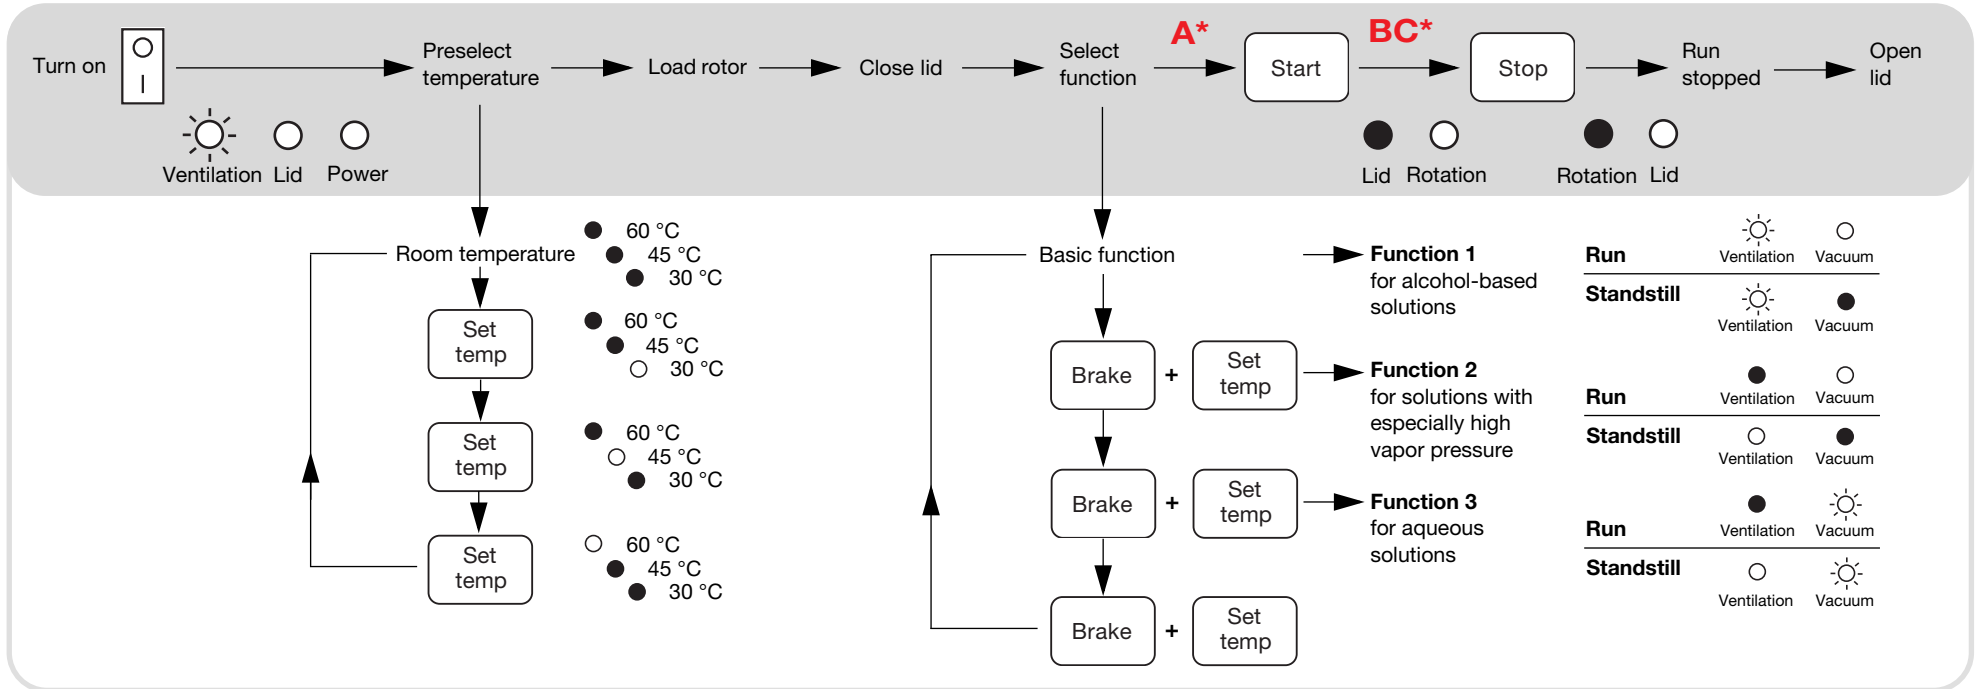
Turn on

O
I

Ventilation Lid Power

Preselect temperature

Load rotor

Close lid

Select function

A*

Start

Lid Rotation

BC*

Stop

Rotation Lid

Run stopped

Open lid

Room temperature

60 °C
45 °C
30 °C

Set temp

60 °C
45 °C
30 °C

Set temp

60 °C
45 °C
30 °C

Set temp

60 °C
45 °C
30 °C

Basic function

Function 1
for alcohol-based solutions

Brake + Set temp

Function 2
for solutions with especially high vapor pressure

Brake + Set temp

Function 3
for aqueous solutions

Brake + Set temp

| | | |
|---|---|---|
| Run | Ventilation | Vacuum |
| Standstill | Ventilation | Vacuum |
| Run | Ventilation | Vacuum |
| Standstill | Ventilation | Vacuum |
| Run | Ventilation | Vacuum |
| Standstill | Ventilation | Vacuum |